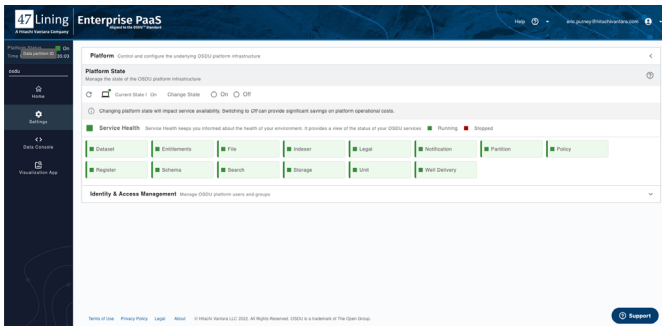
47 Lining
A Hitachi Vantara Company

Enterprise PaaS
Aligned to the OSDU™ Standard

Help ⓘ eric.putney@hitachivantara.com

Platform Status On
Time Data partition ID 35:03

osdu

Home

Settings

Data Console

Visualization App

Platform Control and configure the underlying OSDU platform infrastructure

Platform State
Manage the state of the OSDU platform infrastructure

Current State : On Change State On Off

Changing platform state will impact service availability. Switching to Off can provide significant savings on platform operational costs.

Service Health Service Health keeps you informed about the health of your environment. It provides a view of the status of your OSDU services ■ Running ■ Stopped

| Dataset | Entitlements | File | Indexer | Legal | Notification | Partition | Policy |
|---|---|---|---|---|---|---|---|
| Register | Schema | Search | Storage | Unit | Well Delivery | | |

Identity & Access Management Manage OSDU platform users and groups

Terms of Use Privacy Policy Legal About © Hitachi Vantara LLC 2023. All Rights Reserved. OSDU is a trademark of The Open Group.

Support